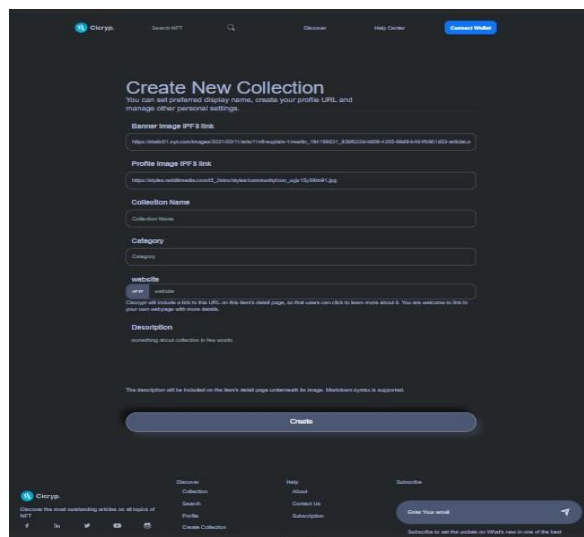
Ciscryp.

Search NFT

Discover

Help Center

Connect Wallet

Create New Collection

You can set preferred display name, create your profile URL and manage other personal settings.

Banner Image IPFS link

https://static01.nyt.com/images/2021/03/11/arts/11nft-explain-1/merlin_184186021_836f62dd-b606-4205-98d9-b4b4fb901d53-articleLa

Profile Image IPFS link

https://styles.redditmedia.com/t5_2sxcc/styles/communityIcon_vqjr15y39tm81.jpg

Collection Name

Collection Name

Category

Category

website

http

website

Ciscryp will include a link to this URL on this item's detail page, so that users can click to learn more about it. You are welcome to link to your own webpage with more details.

Description

something about collection in few words

The description will be included on the item's detail page underneath its image. Markdown syntax is supported.

Create

Ciscryp.

Discover the most outstanding articles on all topics of NFT

Discover

Collection

Search

Profile

Create Collection

Help

About

Contact Us

Subscription

Subscribe

Enter Your email

Subscribe to get the update on What's new in one of the best